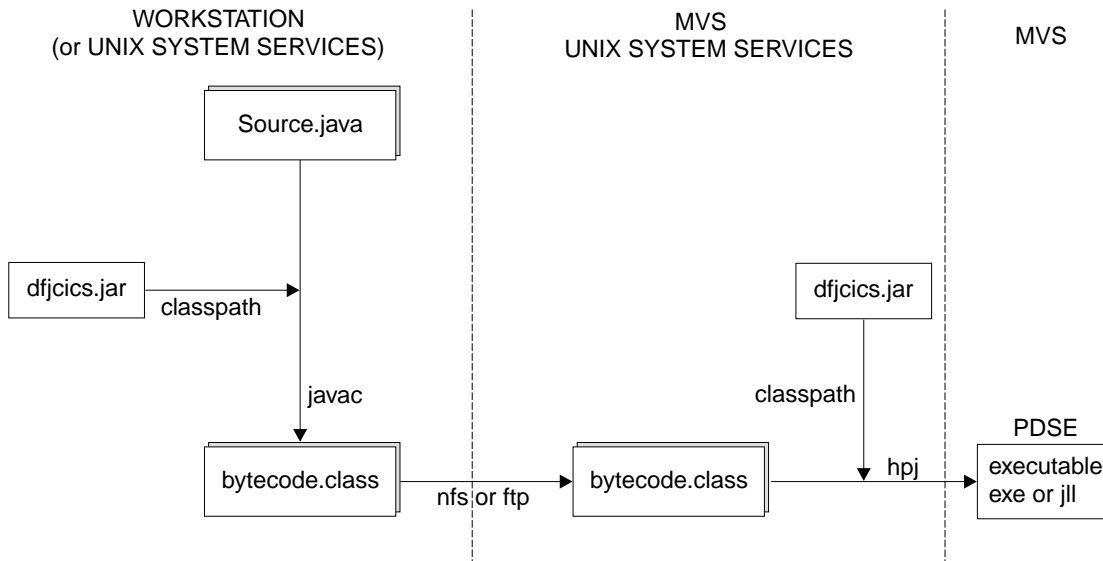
WORKSTATION
(or UNIX SYSTEM SERVICES)

MVS
UNIX SYSTEM SERVICES

MVS

Source.java

dfjcics.jar

classpath

javac

bytecode.class

nfs or ftp

bytecode.class

dfjcics.jar

classpath

hpj

PDSE

executable
exe or jll